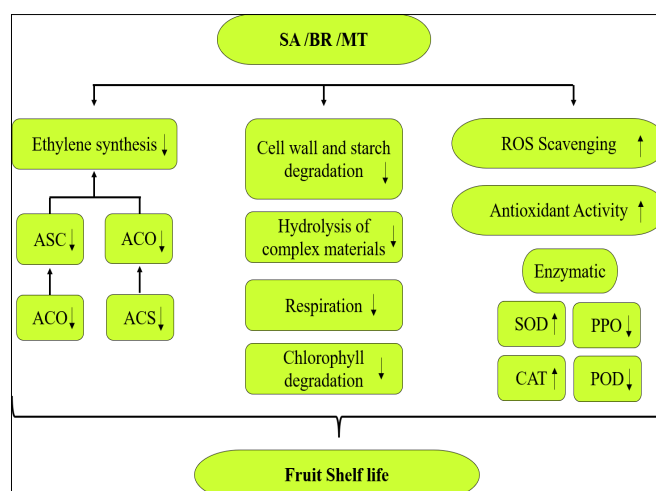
SA /BR /MT

Ethylene synthesis ↓

ASC ↓

ACO ↓

ACO ↓

ACS ↓

Cell wall and starch degradation ↓

Hydrolysis of complex materials ↓

Respiration ↓

Chlorophyll degradation ↓

ROS Scavenging ↑

Antioxidant Activity ↑

Enzymatic

SOD ↑

PPO ↓

CAT ↑

POD ↓

Fruit Shelf life